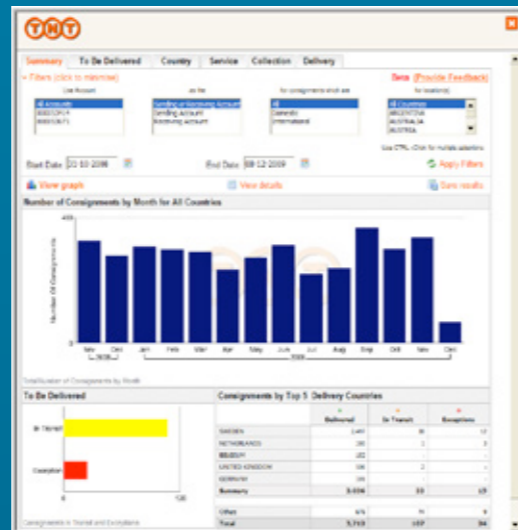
TNT

Summary | To Be Delivered | Country | Service | Collection | Delivery

- Filters (click to minimise)

Beta (Provide Feedback)

Use Account | as the | for consignments which are | for location(s)

All Accounts | Sending or Receiving Account | All | All Countries

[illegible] | Sending account | Domestic | ARGENTINA

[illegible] | Receiving account | International | AUSTRALIA

AUSTRIA

Use CTRL +Click for multiple selections

Start Date: 03-10-2008 | End Date: 08-12-2009 | Apply Filters

View graph | View details | Save results

Number of Consignments by Month for All Countries

400

Number Of Consignments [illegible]

0

Nov | Dec | Jan | Feb | Mar | Apr | May | Jun | Jul | Aug | Sep | Oct | Nov | Dec

2008 | 2009

Total Number of Consignments by Month

To Be Delivered

In Transit

Exception

0 | 120

Consignments in Transit and Exceptions

Consignments by Top 5 Delivery Countries

| | Delivered | In Transit | Exceptions |
|---|---|---|---|
| SWEDEN | 2,491 | 18 | 12 |
| NETHERLANDS | 381 | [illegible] | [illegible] |
| BELGIUM | 192 | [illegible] | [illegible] |
| UNITED KINGDOM | 188 | 2 | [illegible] |
| GERMANY | 108 | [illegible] | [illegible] |
| Summary | 3,036 | 23 | 15 |
| Other | 676 | 74 | 9 |
| Total | 3,712 | 107 | 24 |